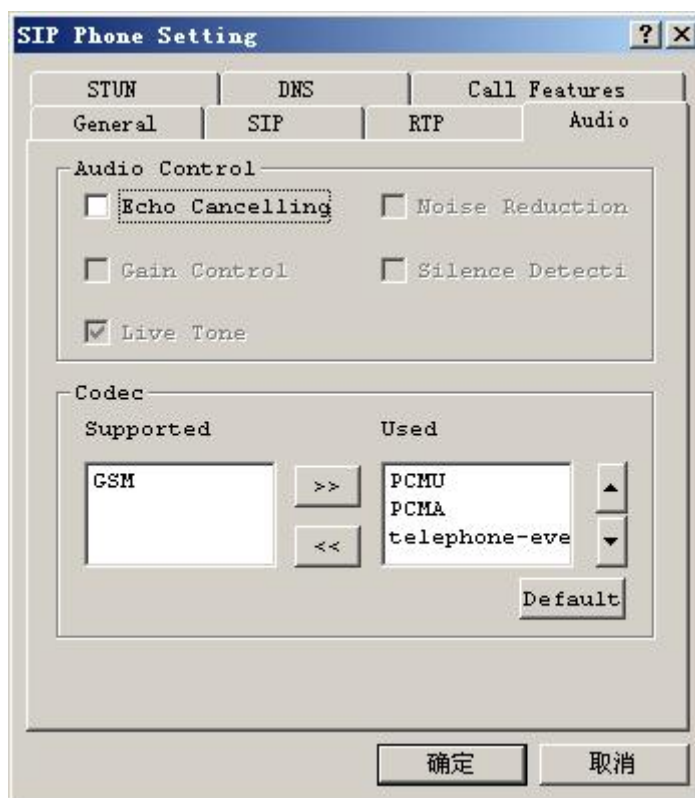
SIP Phone Setting

?

STUN | DNS | Call Features
General | SIP | RTP | Audio

Audio Control
Echo Cancelling
Noise Reduction
Gain Control
Silence Detecti
Live Tone

Codec
Supported
Used

GSM
>>
<<
PCMU
PCMA
telephone-eve

Default

确定
取消